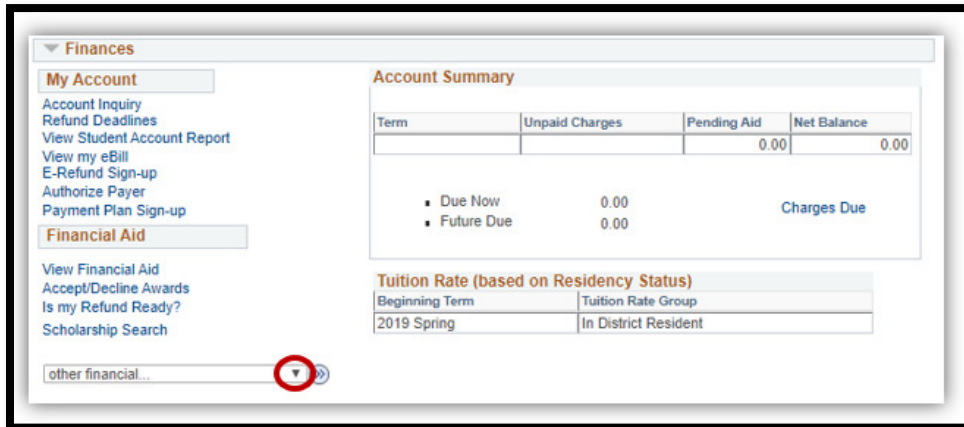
Finances

My Account

Account Inquiry
Refund Deadlines
View Student Account Report
View my eBill
E-Refund Sign-up
Authorize Payer
Payment Plan Sign-up

Financial Aid

View Financial Aid
Accept/Decline Awards
Is my Refund Ready?
Scholarship Search

other financial...

Account Summary

| Term | Unpaid Charges | Pending Aid | Net Balance |
|---|---|---|---|
| | | 0.00 | 0.00 |

- Due Now 0.00
- Future Due 0.00

Charges Due

Tuition Rate (based on Residency Status)

| Beginning Term | Tuition Rate Group |
|---|---|
| 2019 Spring | In District Resident |